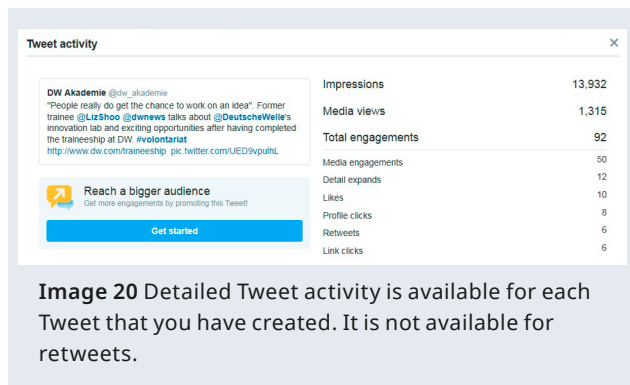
Tweet activity

×

DW Akademie @dw_akademie
"People really do get the chance to work on an idea". Former trainee @LizShoo @dwnews talks about @DeutscheWelle's innovation lab and exciting opportunities after having completed the traineeship at DW. #volontariat
http://www.dw.com/traineeship pic.twitter.com/UED9vpulhL

Reach a bigger audience
Get more engagements by promoting this Tweet!

Get started

| | |
|---|---|
| Impressions | 13,932 |
| Media views | 1,315 |
| Total engagements | 92 |
| Media engagements | 50 |
| Detail expands | 12 |
| Likes | 10 |
| Profile clicks | 8 |
| Retweets | 6 |
| Link clicks | 6 |

Image 20 Detailed Tweet activity is available for each Tweet that you have created. It is not available for retweets.